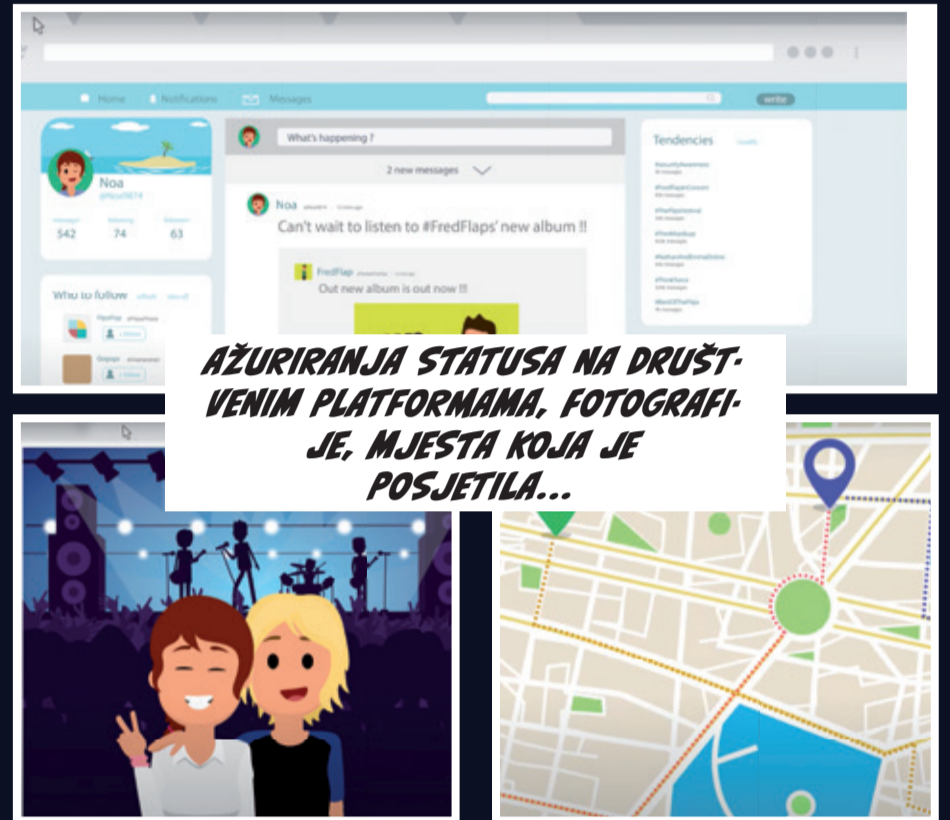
Home Notifications Messages write

Noa
@Noa9874
messages 542
following 74
followers 63

What's happening ?

2 new messages

Noa
Can't wait to listen to #FredFlaps' new album !!

FredFlap
Out new album is out now !!!

Tendencies

Who to follow

AŽURIRANJA STATUSA NA DRUŠTVENIM PLATFORMAMA, FOTOGRAFIJE, MJESTA KOJA JE POSJETILA...